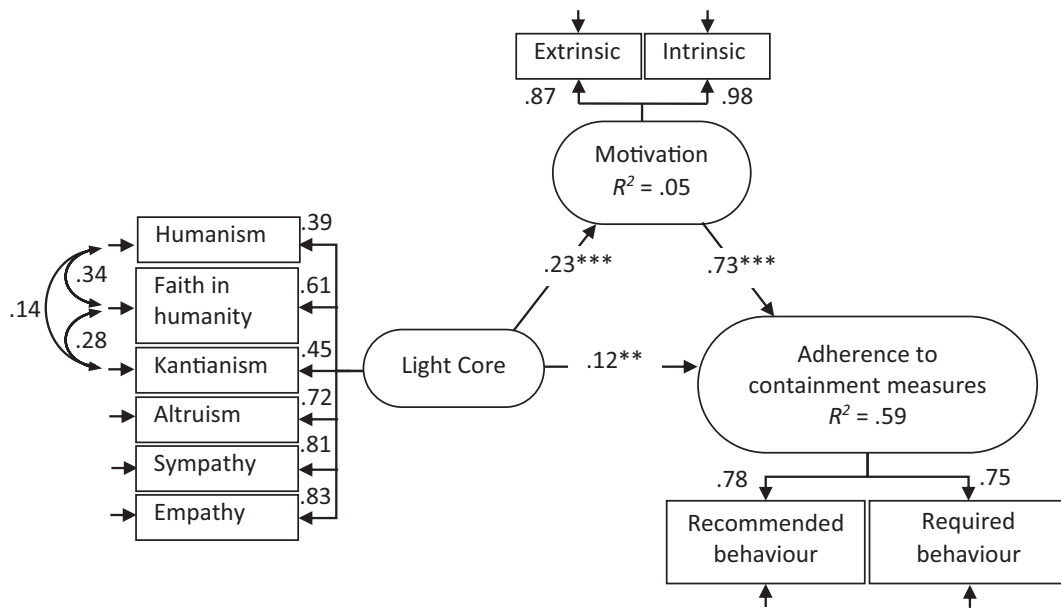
Extrinsic
Intrinsic
.87
.98
Motivation
$R^2$ = .05
.23***
.73***
Humanism
.39
.34
Faith in humanity
.61
.14
.28
Kantianism
.45
Light Core
.12**
Adherence to containment measures
$R^2$ = .59
Altruism
.72
.81
Sympathy
.83
Empathy
.78
.75
Recommended behaviour
Required behaviour